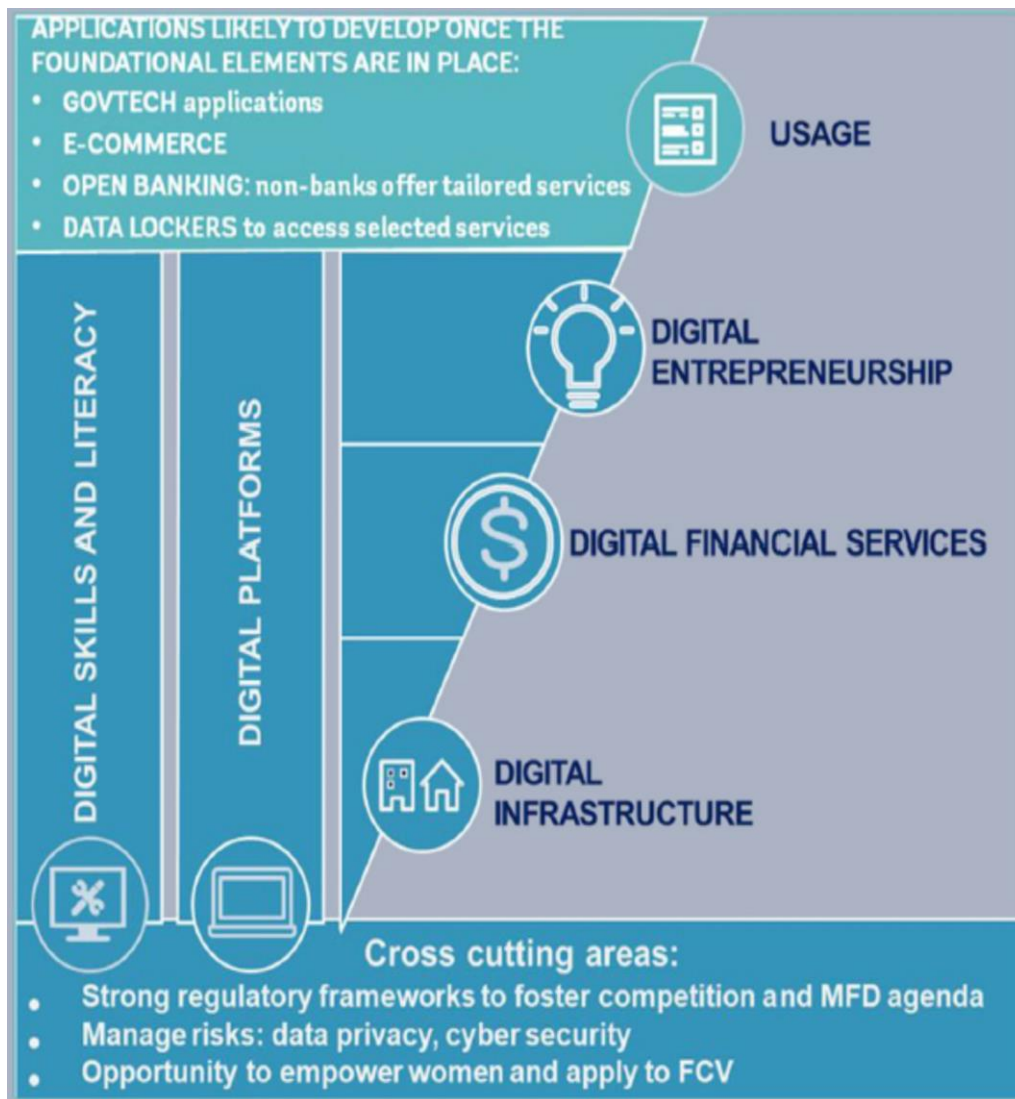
APPLICATIONS LIKELY TO DEVELOP ONCE THE FOUNDATIONAL ELEMENTS ARE IN PLACE:
• GOVTECH applications
• E-COMMERCE
• OPEN BANKING: non-banks offer tailored services
• DATA LOCKERS to access selected services

USAGE

DIGITAL SKILLS AND LITERACY

DIGITAL PLATFORMS

DIGITAL ENTREPRENEURSHIP

DIGITAL FINANCIAL SERVICES

DIGITAL INFRASTRUCTURE

Cross cutting areas:
• Strong regulatory frameworks to foster competition and MFD agenda
• Manage risks: data privacy, cyber security
• Opportunity to empower women and apply to FCV